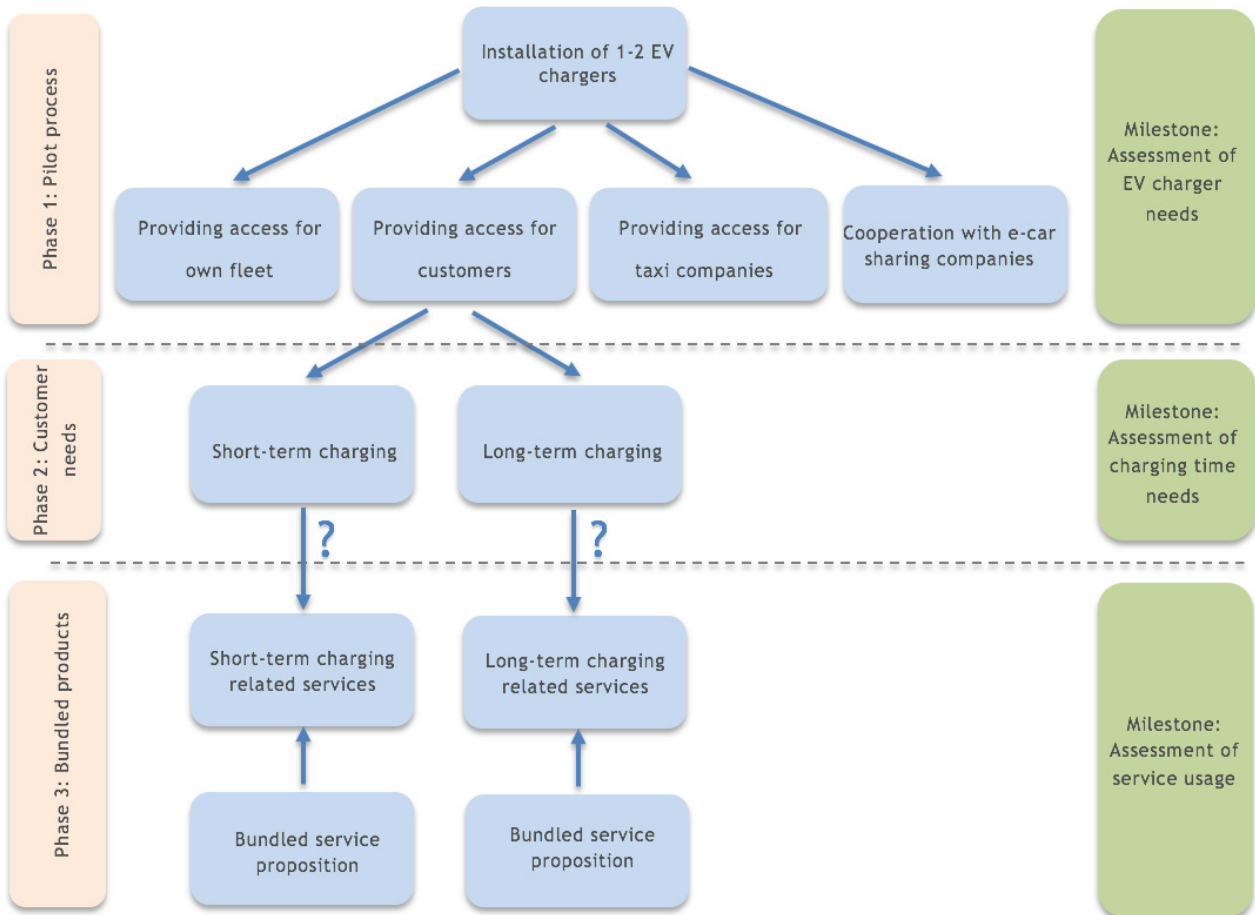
Phase 1: Pilot process

Installation of 1-2 EV chargers

Providing access for own fleet

Providing access for customers

Providing access for taxi companies

Cooperation with e-car sharing companies

Milestone: Assessment of EV charger needs

Phase 2: Customer needs

Short-term charging

Long-term charging

?

?

Milestone: Assessment of charging time needs

Phase 3: Bundled products

Short-term charging related services

Long-term charging related services

Bundled service proposition

Bundled service proposition

Milestone: Assessment of service usage